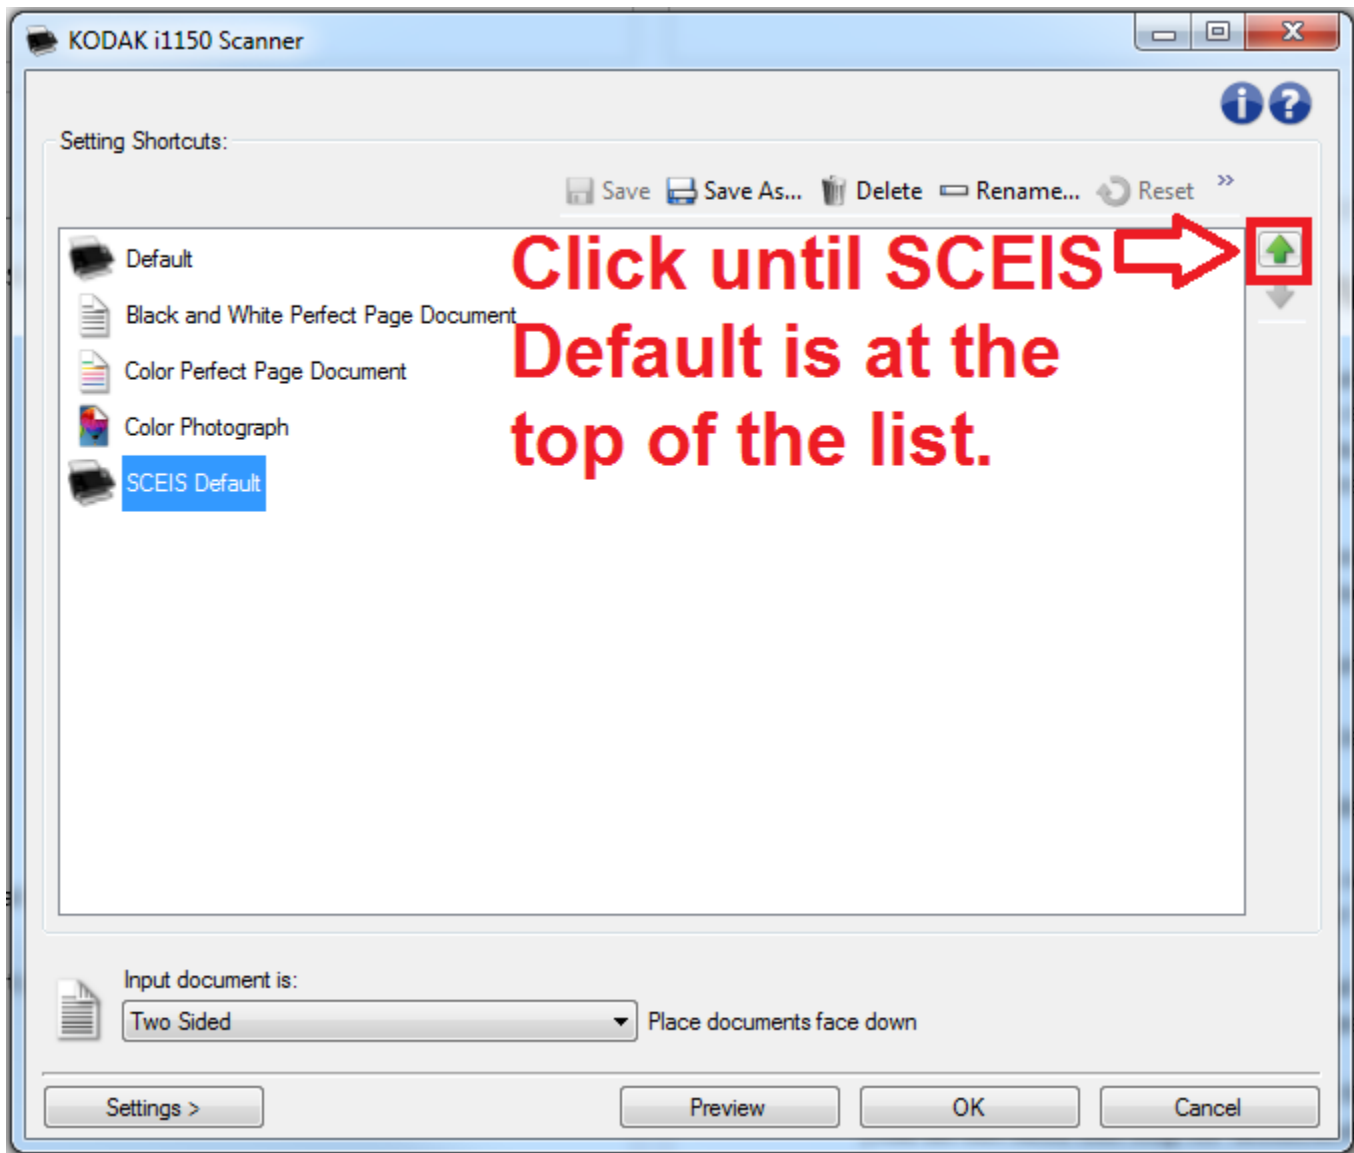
KODAK i1150 Scanner

Setting Shortcuts:

Save Save As... Delete Rename... Reset »

Default
Black and White Perfect Page Document
Color Perfect Page Document
Color Photograph
SCEIS Default

Click until SCEIS Default is at the top of the list.

Input document is:
Two Sided
Place documents face down

Settings >
Preview
OK
Cancel